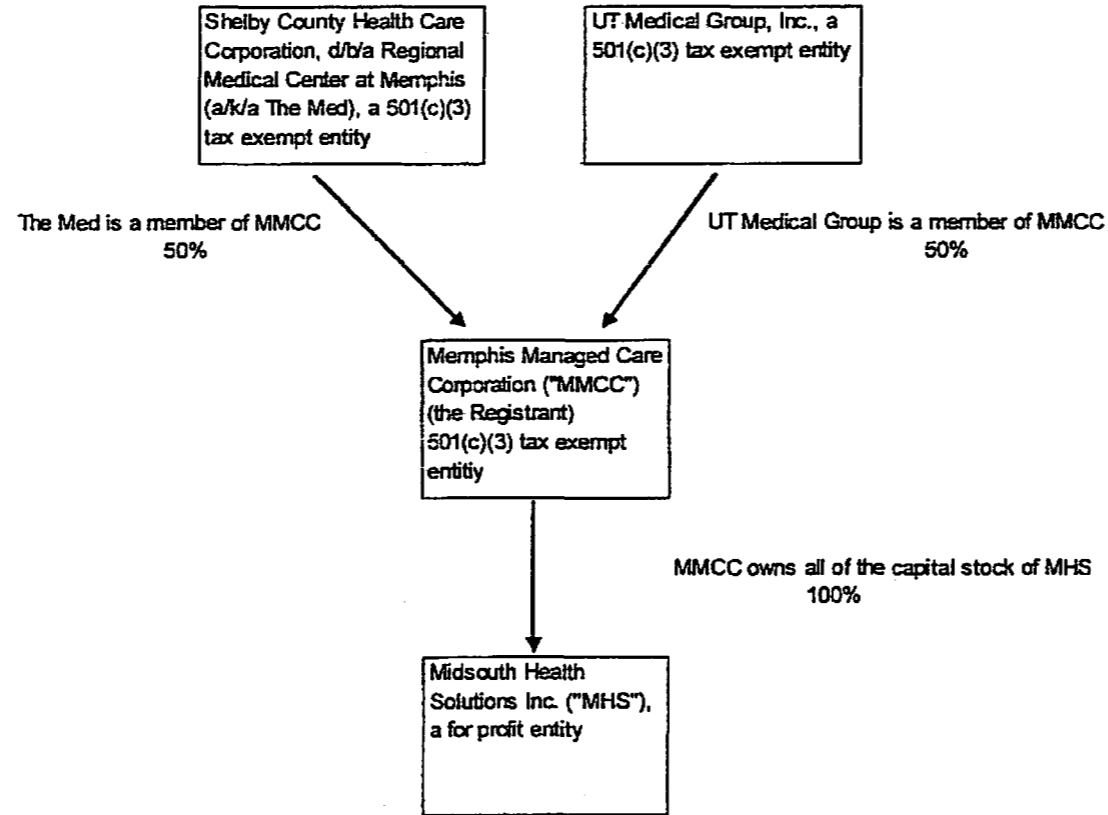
Shelby County Health Care Corporation, d/b/a Regional Medical Center at Memphis (a/k/a The Med), a 501(c)(3) tax exempt entity

UT Medical Group, Inc., a 501(c)(3) tax exempt entity

The Med is a member of MMCC
50%

UT Medical Group is a member of MMCC
50%

Memphis Managed Care Corporation ("MMCC") (the Registrant) 501(c)(3) tax exempt entitiy

MMCC owns all of the capital stock of MHS
100%

Midsouth Health Solutions Inc. ("MHS"), a for profit entity